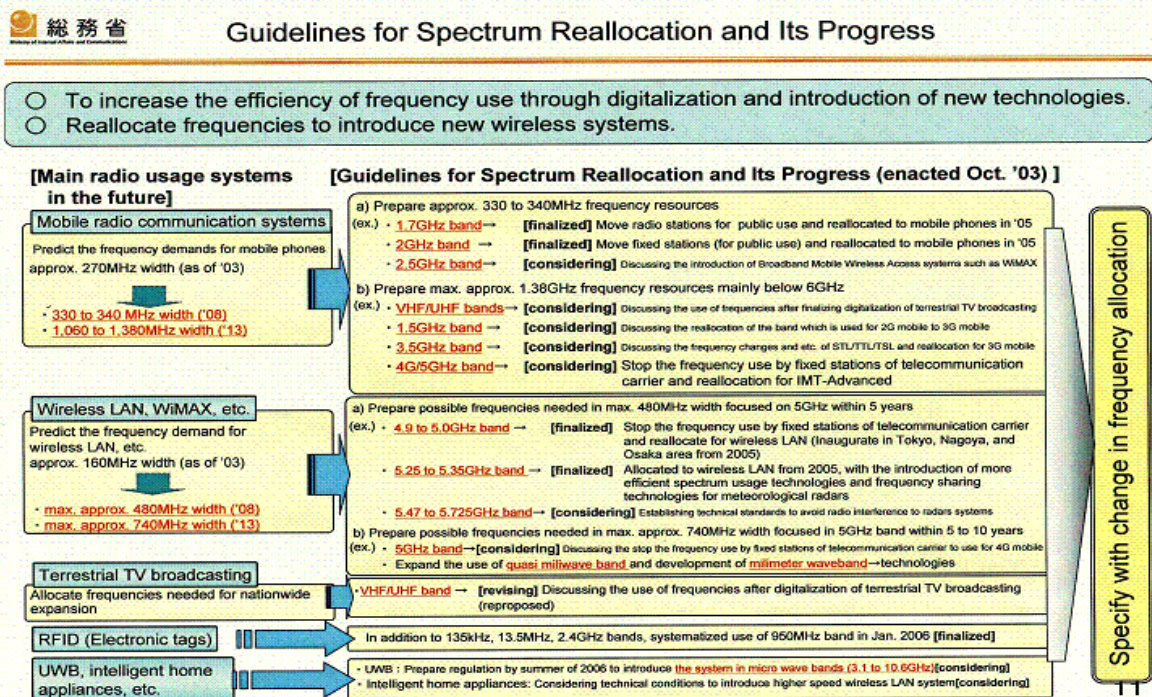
総務省 Ministry of Internal Affairs and Communications

Guidelines for Spectrum Reallocation and Its Progress

○ To increase the efficiency of frequency use through digitalization and introduction of new technologies.
○ Reallocate frequencies to introduce new wireless systems.

[Main radio usage systems in the future]

Mobile radio communication systems

Predict the frequency demands for mobile phones approx. 270MHz width (as of '03)

· 330 to 340 MHz width ('08)
· 1,060 to 1,380MHz width ('13)

Wireless LAN, WiMAX, etc.

Predict the frequency demand for wireless LAN, etc. approx. 160MHz width (as of '03)

· max. approx. 480MHz width ('08)
· max. approx. 740MHz width ('13)

Terrestrial TV broadcasting

Allocate frequencies needed for nationwide expansion

RFID (Electronic tags)

UWB, intelligent home appliances, etc.

[Guidelines for Spectrum Reallocation and Its Progress (enacted Oct. '03) ]

a) Prepare approx. 330 to 340MHz frequency resources
(ex.) · 1.7GHz band → [finalized] Move radio stations for public use and reallocated to mobile phones in '05
· 2GHz band → [finalized] Move fixed stations (for public use) and reallocated to mobile phones in '05
· 2.5GHz band → [considering] Discussing the introduction of Broadband Mobile Wireless Access systems such as WiMAX
b) Prepare max. approx. 1.38GHz frequency resources mainly below 6GHz
(ex.) · VHF/UHF bands → [considering] Discussing the use of frequencies after finalizing digitalization of terrestrial TV broadcasting
· 1.5GHz band → [considering] Discussing the reallocation of the band which is used for 2G mobile to 3G mobile
· 3.5GHz band → [considering] Discussing the frequency changes and etc. of STL/TTL/TSL and reallocation for 3G mobile
· 4G/5GHz band → [considering] Stop the frequency use by fixed stations of telecommunication carrier and reallocation for IMT-Advanced

a) Prepare possible frequencies needed in max. 480MHz width focused on 5GHz within 5 years
(ex.) · 4.9 to 5.0GHz band → [finalized] Stop the frequency use by fixed stations of telecommunication carrier and reallocate for wireless LAN (Inaugurate in Tokyo, Nagoya, and Osaka area from 2005)
· 5.25 to 5.35GHz band → [finalized] Allocated to wireless LAN from 2005, with the introduction of more efficient spectrum usage technologies and frequency sharing technologies for meteorological radars
· 5.47 to 5.725GHz band → [considering] Establishing technical standards to avoid radio interference to radars systems
b) Prepare possible frequencies needed in max. approx. 740MHz width focused in 5GHz band within 5 to 10 years
(ex.) · 5GHz band → [considering] Discussing the stop the frequency use by fixed stations of telecommunication carrier to use for 4G mobile
· Expand the use of quasi miliwave band and development of milimeter waveband → technologies

· VHF/UHF band → [revising] Discussing the use of frequencies after digitalization of terrestrial TV broadcasting (reproposed)

In addition to 135kHz, 13.5MHz, 2.4GHz bands, systematized use of 950MHz band in Jan. 2006 [finalized]

· UWB : Prepare regulation by summer of 2006 to introduce the system in micro wave bands (3.1 to 10.6GHz)[considering]
· Intelligent home appliances: Considering technical conditions to introduce higher speed wireless LAN system[considering]

Specify with change in frequency allocation

11